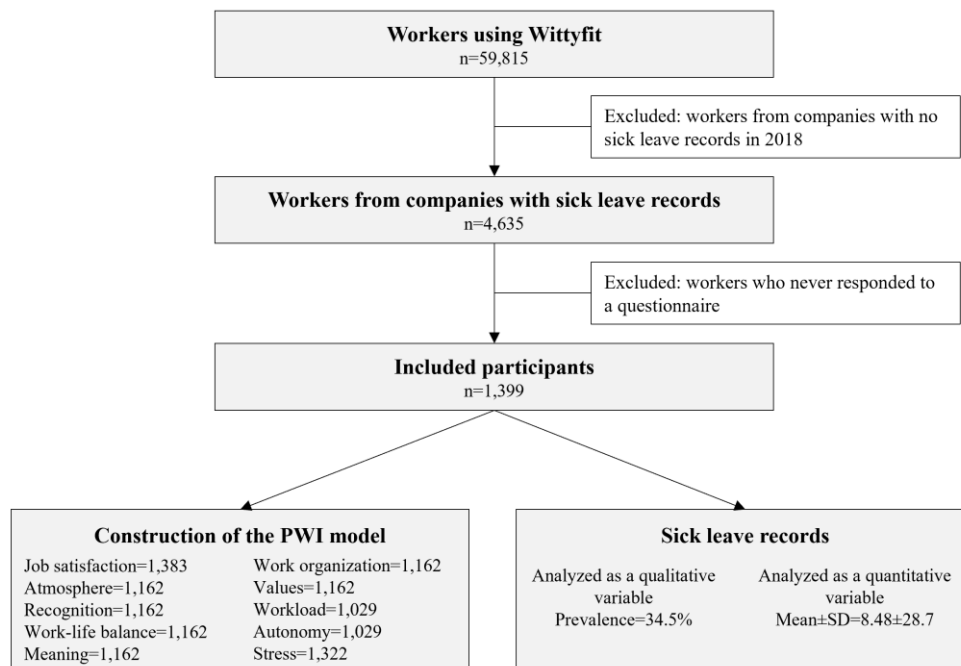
Workers using Wittyfit
n=59,815

Excluded: workers from companies with no sick leave records in 2018

Workers from companies with sick leave records
n=4,635

Excluded: workers who never responded to a questionnaire

Included participants
n=1,399

Construction of the PWI model

Job satisfaction=1,383
Atmosphere=1,162
Recognition=1,162
Work-life balance=1,162
Meaning=1,162

Work organization=1,162
Values=1,162
Workload=1,029
Autonomy=1,029
Stress=1,322

Sick leave records

Analyzed as a qualitative variable
Prevalence=34.5%

Analyzed as a quantitative variable
Mean±SD=8.48±28.7